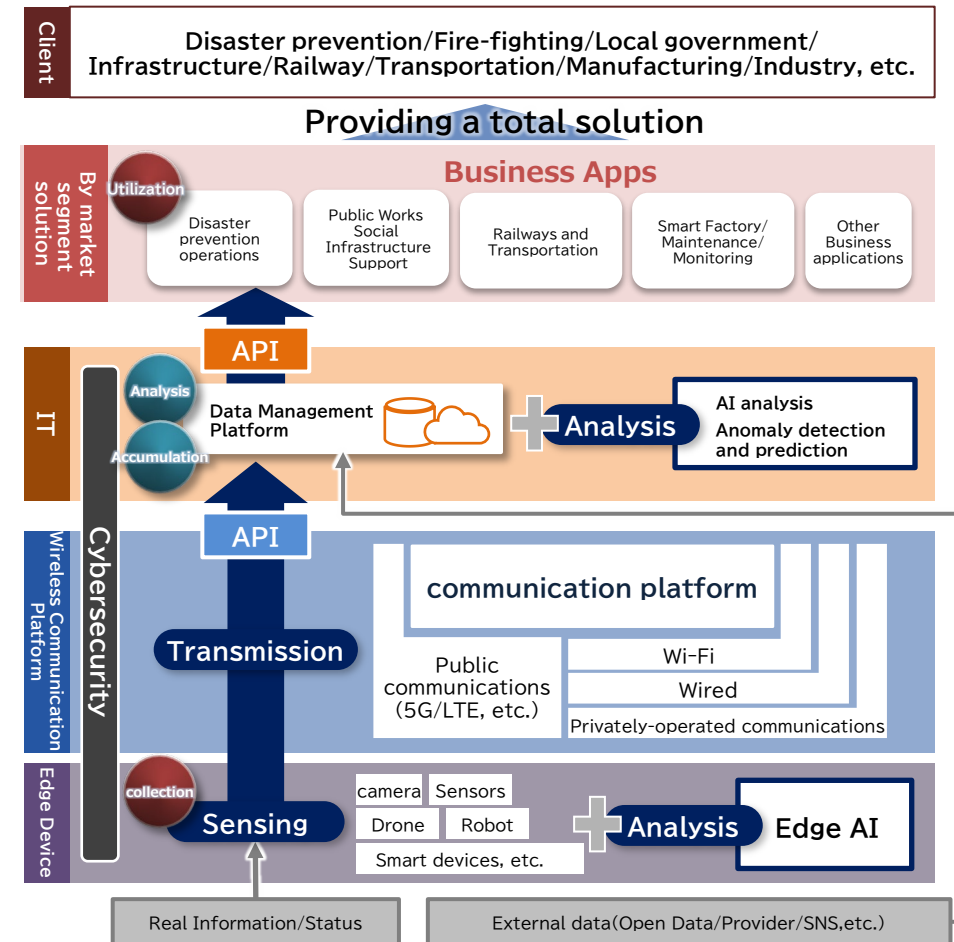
Client

Disaster prevention/Fire-fighting/Local government/ Infrastructure/Railway/Transportation/Manufacturing/Industry, etc.

Providing a total solution

By market segment solution

Utilization

Business Apps

Disaster prevention operations

Public Works Social Infrastructure Support

Railways and Transportation

Smart Factory/ Maintenance/ Monitoring

Other Business applications

API

IT

Analysis

Accumulation

Data Management Platform

Analysis

AI analysis
Anomaly detection and prediction

Cybersecurity

API

Wireless Communication Platform

communication platform

Transmission

Public communications (5G/LTE, etc.)

Wi-Fi

Wired

Privately-operated communications

Edge Device

collection

Sensing

camera

Sensors

Drone

Robot

Smart devices, etc.

Analysis

Edge AI

Real Information/Status

External data(Open Data/Provider/SNS,etc.)